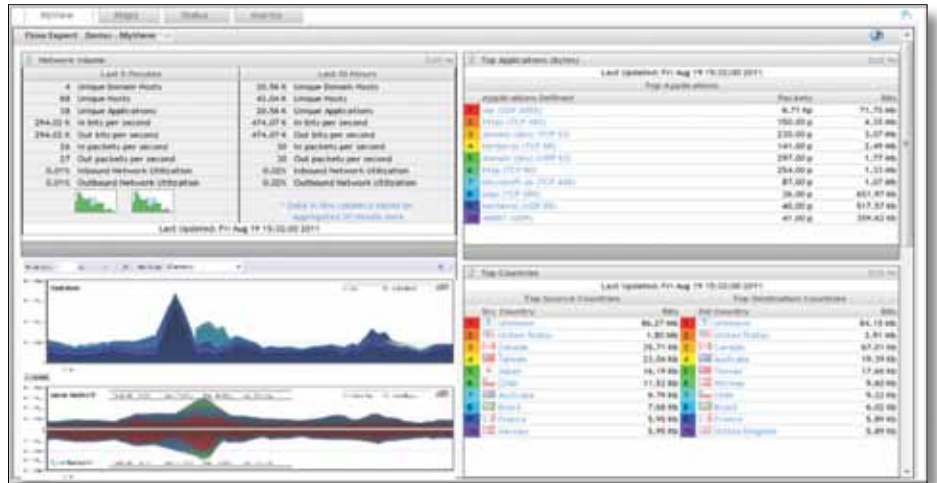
MyView Maps Status Alarms

Flow Expert Demo MyView

Network Volume

| Last 5 Minutes | | Last 30 Hours | |
|---|---|---|---|
| 4 | Unique Domain Hosts | 20.56 K | Unique Domain Hosts |
| 68 | Unique Hosts | 41.04 K | Unique Hosts |
| 28 | Unique Applications | 20.56 K | Unique Applications |
| 294.02 K | In bits per second | 474.07 K | In bits per second |
| 294.02 K | Out bits per second | 474.07 K | Out bits per second |
| 24 | In packets per second | 30 | In packets per second |
| 27 | Out packets per second | 30 | Out packets per second |
| 0.01% | Inbound Network Utilization | 0.02% | Inbound Network Utilization |
| 0.01% | Outbound Network Utilization | 0.02% | Outbound Network Utilization |

* Data in this column is based on aggregated 30 minute data

Last Updated: Fri Aug 19 15:32:00 2011

Top Applications (Bytes)

Last Updated: Fri Aug 19 15:32:00 2011

Top Applications

| | Applications Defined | Packets | Bits |
|---|---|---|---|
| 1 | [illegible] | 6.71 Kp | 71.70 Mb |
| 2 | https (TCP 443) | 150.00 p | 4.35 Mb |
| 3 | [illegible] | 235.00 p | 3.07 Mb |
| 4 | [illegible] | 141.00 p | 2.49 Mb |
| 5 | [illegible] | 297.00 p | 1.77 Mb |
| 6 | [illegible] | 254.00 p | 1.33 Mb |
| 7 | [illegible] | 87.00 p | 1.07 Mb |
| 8 | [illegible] | 26.00 p | 651.97 Kb |
| 9 | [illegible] | 40.00 p | 517.57 Kb |
| 10 | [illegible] | 41.00 p | 354.42 Kb |

Top Countries

Last Updated: Fri Aug 19 15:32:00 2011

| Top Source Countries | | Top Destination Countries | |
|---|---|---|---|
| Src Country | Bits | Dst Country | Bits |
| 1 Unknown | 86.27 Mb | 1 Unknown | 84.15 Mb |
| 2 United States | 1.80 Mb | 2 United States | 3.91 Mb |
| 3 Canada | 25.71 Kb | 3 Canada | 67.21 Kb |
| 4 Taiwan | 23.04 Kb | 4 Australia | 19.39 Kb |
| 5 Japan | 16.19 Kb | 5 Taiwan | 17.40 Kb |
| 6 Chile | 11.32 Kb | 6 Norway | 9.60 Kb |
| 7 Australia | 9.79 Kb | 7 Chile | 9.32 Kb |
| 8 Brazil | 7.08 Kb | 8 Brazil | 6.02 Kb |
| 9 France | 5.95 Kb | 9 France | 5.95 Kb |
| 10 Norway | 5.95 Kb | 10 United Kingdom | 5.89 Kb |